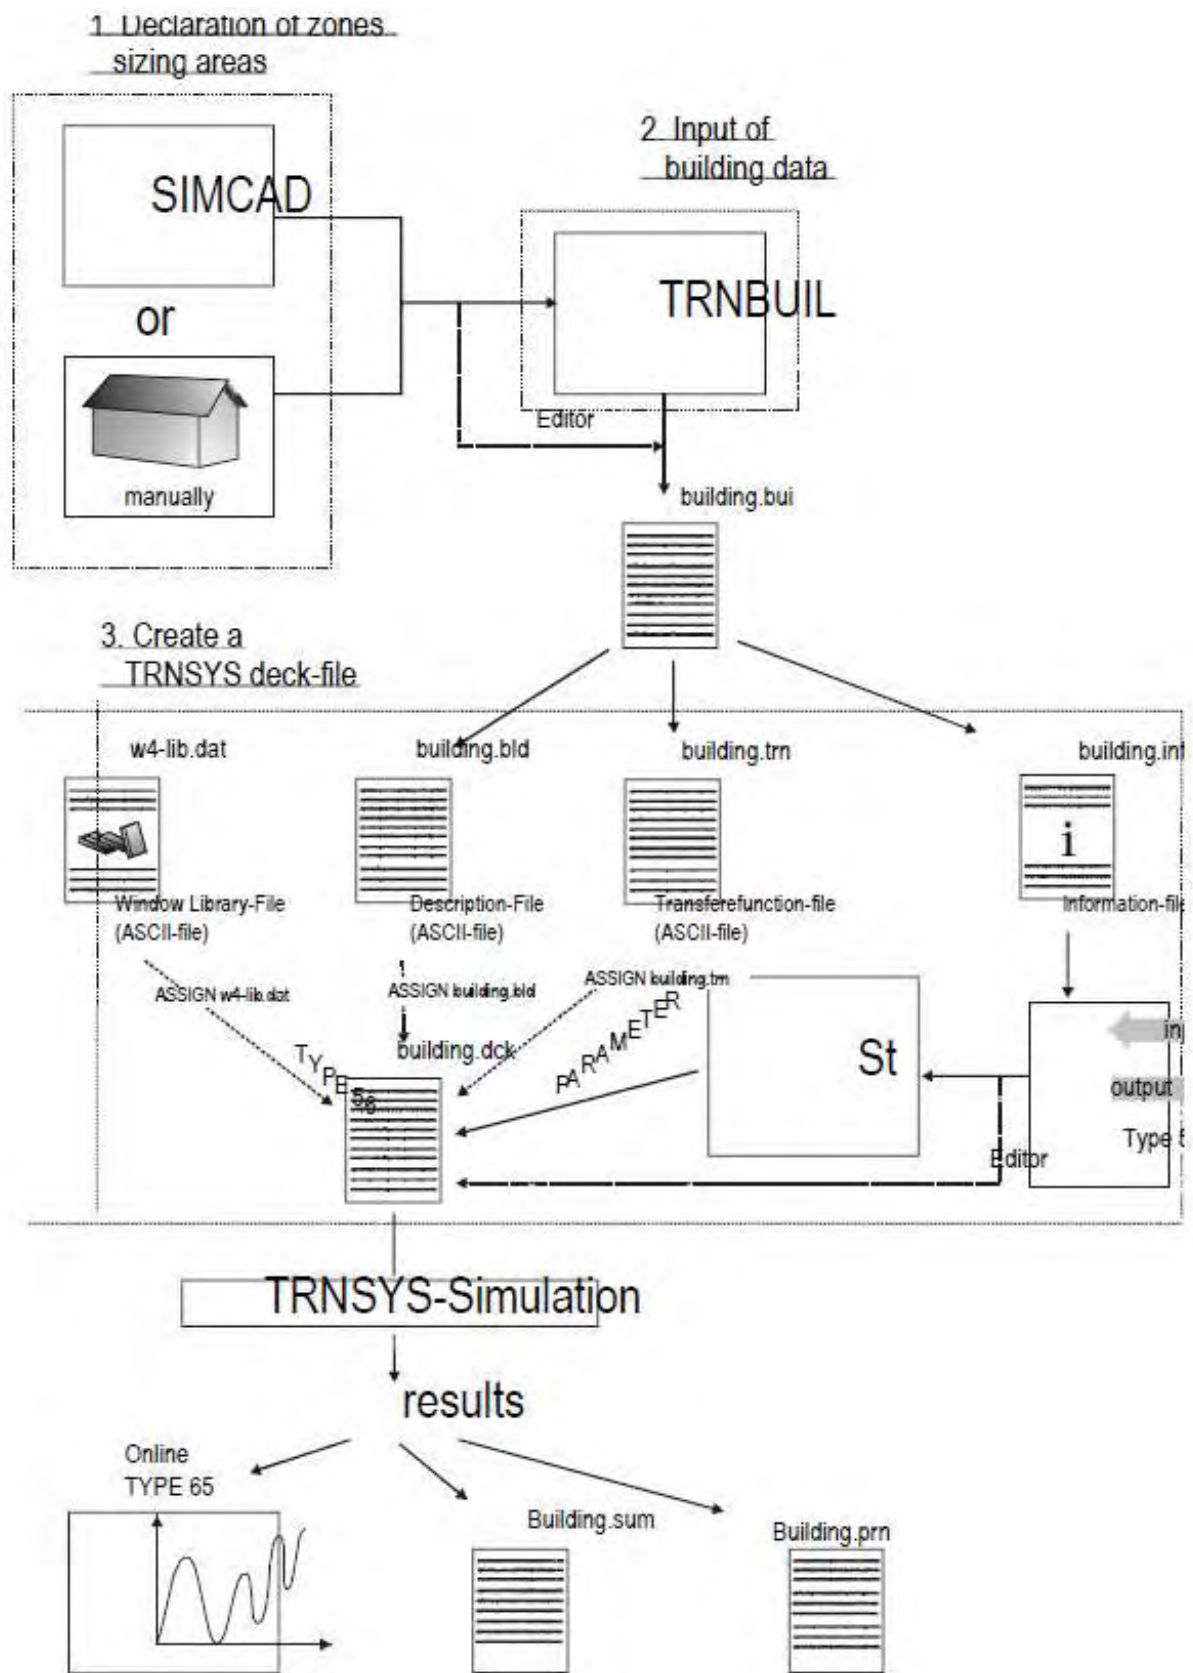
1. Declaration of zones sizing areas

SIMCAD

or

manually

2. Input of building data

TRNBUIL

Editor

building.bui

3. Create a TRNSYS deck-file

w4-lib.dat

building.bld

building.trn

building.inf

i

Window Library-File (ASCII-file)

Description-File (ASCII-file)

Transferefunction-file (ASCII-file)

Information-file

ASSIGN w4-lib.dat

ASSIGN building.bld

ASSIGN building.trn

PARAMETER

TYPE 56

building.dck

St

input

output

Type 5

Editor

TRNSYS-Simulation

results

Online TYPE 65

Building.sum

Building.prn